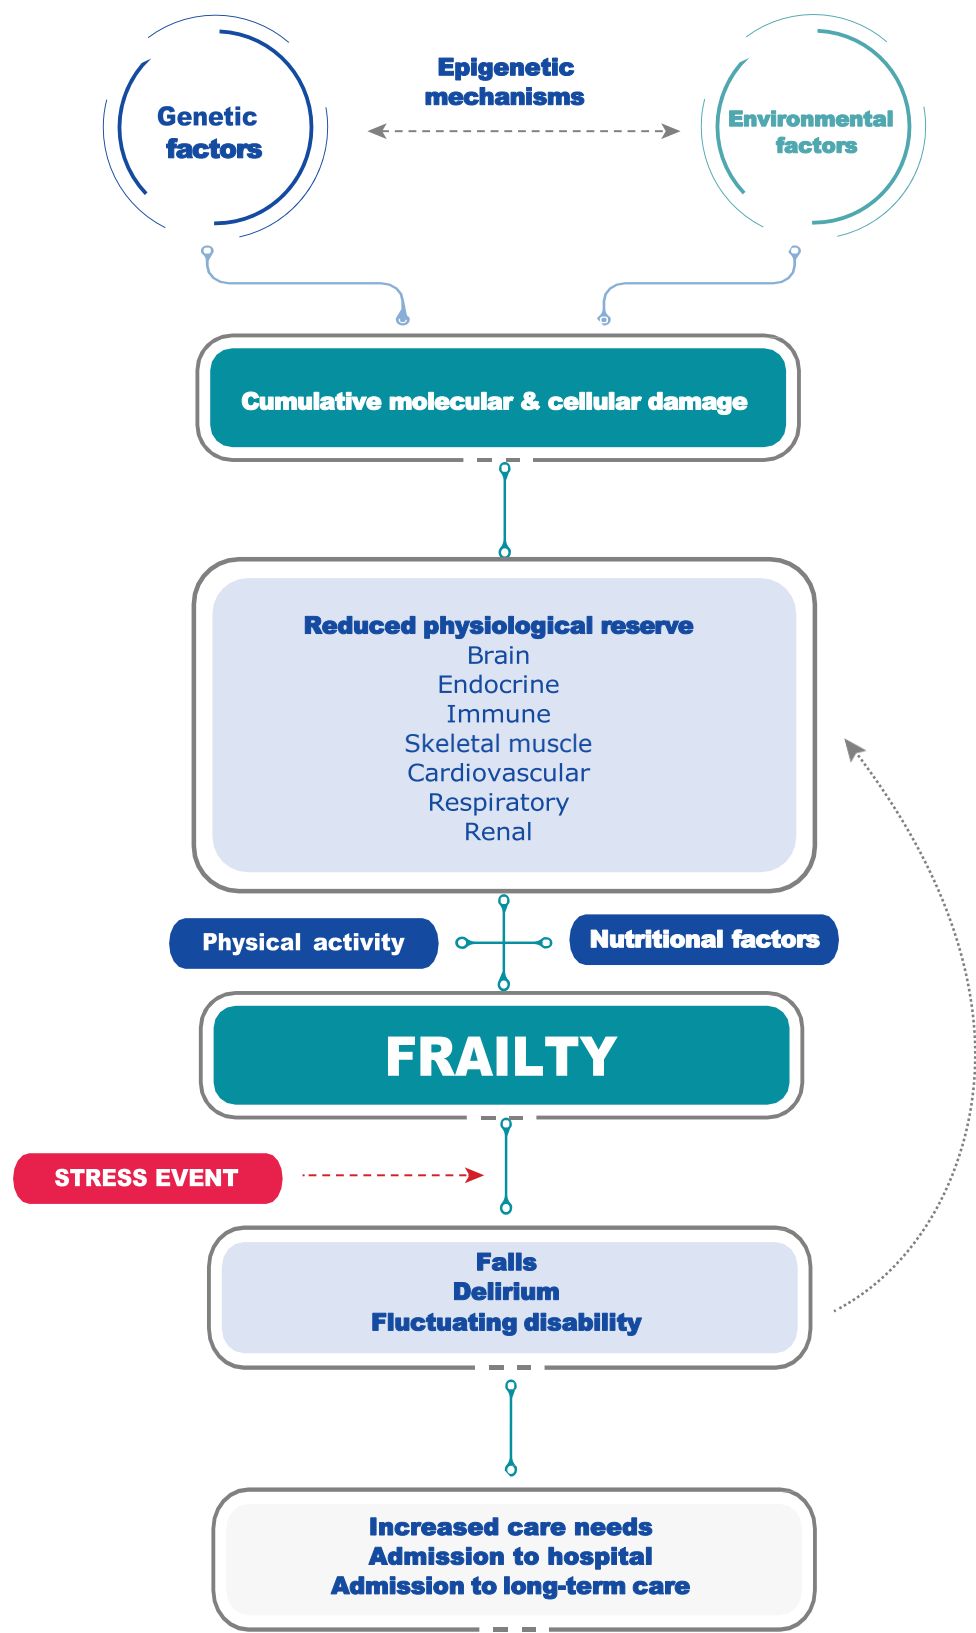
Genetic factors

Epigenetic mechanisms

Environmental factors

Cumulative molecular & cellular damage

Reduced physiological reserve
Brain
Endocrine
Immune
Skeletal muscle
Cardiovascular
Respiratory
Renal

Physical activity

Nutritional factors

FRAILTY

STRESS EVENT

Falls
Delirium
Fluctuating disability

Increased care needs
Admission to hospital
Admission to long-term care